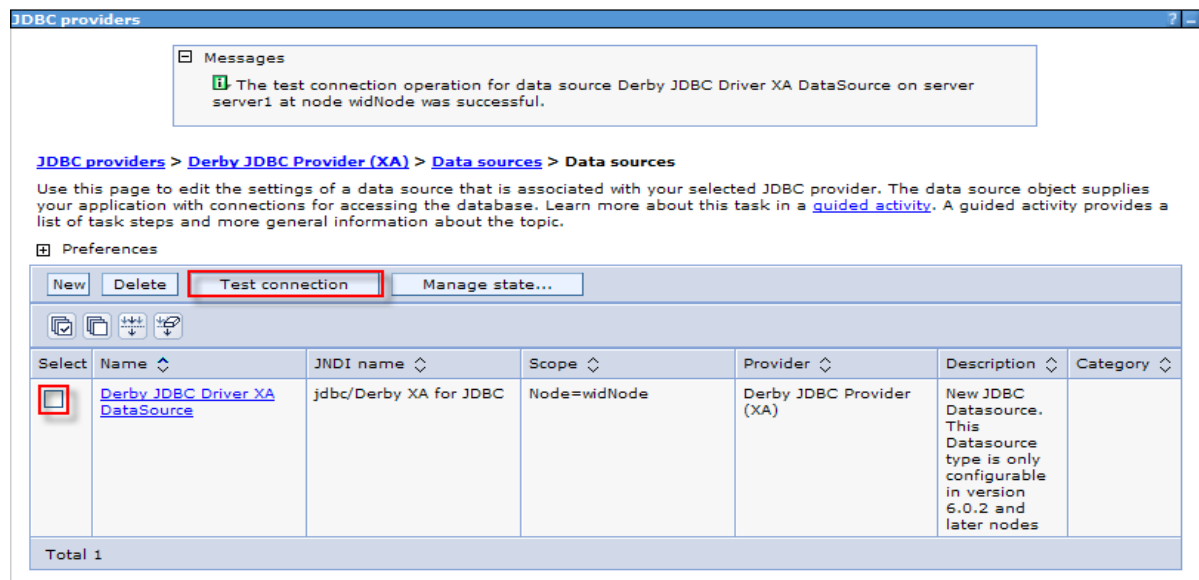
JDBC providers

? _

Messages

The test connection operation for data source Derby JDBC Driver XA DataSource on server server1 at node widNode was successful.

JDBC providers > Derby JDBC Provider (XA) > Data sources > Data sources

Use this page to edit the settings of a data source that is associated with your selected JDBC provider. The data source object supplies your application with connections for accessing the database. Learn more about this task in a guided activity. A guided activity provides a list of task steps and more general information about the topic.

Preferences

New Delete Test connection Manage state...

| Select | Name ◇ | JNDI name ◇ | Scope ◇ | Provider ◇ | Description ◇ | Category ◇ |
|---|---|---|---|---|---|---|
| | Derby JDBC Driver XA DataSource | jdbc/Derby XA for JDBC | Node=widNode | Derby JDBC Provider (XA) | New JDBC Datasource. This Datasource type is only configurable in version 6.0.2 and later nodes | |

Total 1